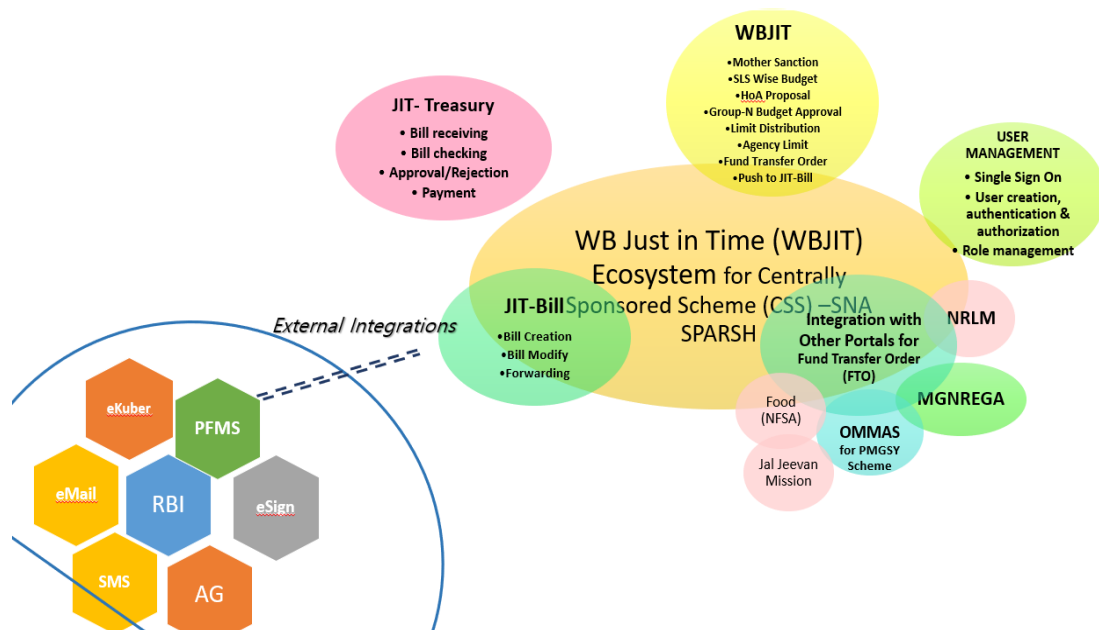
WBJIT
•Mother Sanction
•SLS Wise Budget
•HoA Proposal
•Group-N Budget Approval
•Limit Distribution
•Agency Limit
•Fund Transfer Order
•Push to JIT-Bill

JIT- Treasury
• Bill receiving
• Bill checking
• Approval/Rejection
• Payment

USER MANAGEMENT
• Single Sign On
• User creation, authentication & authorization
• Role management

WB Just in Time (WBJIT) Ecosystem for Centrally Sponsored Scheme (CSS) –SNA SPARSH

JIT-Bill
•Bill Creation
•Bill Modify
•Forwarding

NRLM

Integration with Other Portals for Fund Transfer Order (FTO)

MGNREGA

Food (NFSA)

OMMAS for PMGSY Scheme

Jal Jeevan Mission

External Integrations

eKuber
PFMS
eMail
RBI
eSign
SMS
AG